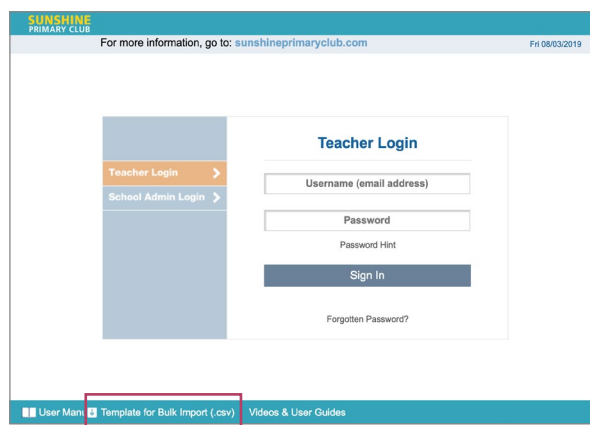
SUNSHINE
PRIMARY CLUB

For more information, go to: sunshineprimaryclub.com

Fri 08/03/2019

Teacher Login

School Admin Login

Teacher Login

Username (email address)

Password

Password Hint

Sign In

Forgotten Password?

User Manu

Template for Bulk Import (.csv)

Videos & User Guides